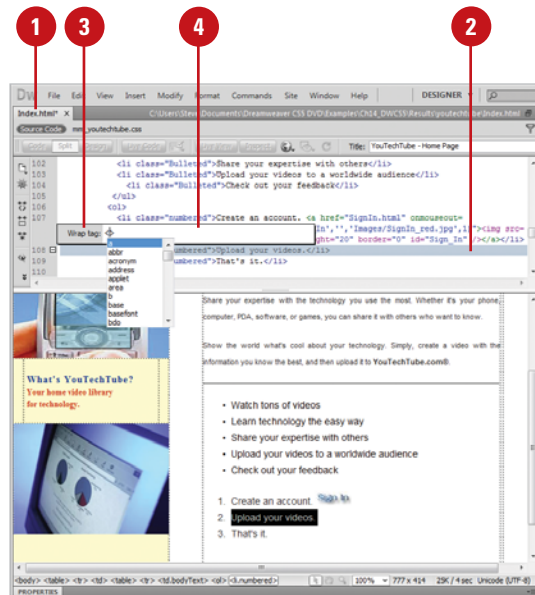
1 3 4 2

Dw File Edit View Insert Modify Format Commands Site Window Help DESIGNER

Index.html* × C:\Users\Steve\Documents\Dreamweaver CS5 DVD\Examples\Ch14_DWCS5\Results\youtechtube\index.html

Source Code mm_youtechtube.css

Code Split Design Live Code Live View Inspect Title: YouTechTube - Home Page

102 <li class="Bulleted">Share your expertise with others</li>
103 <li class="Bulleted">Upload your videos to a worldwide audience</li>
104 <li class="Bulleted">Check out your feedback</li>
105 </ul>
106 <ol>
107 <li class="numbered">Create an account. <a href="SignIn.html" onmouseout=
In','','Images/SignIn_red.jpg',1)"><img src=
ght="20" border="0" id="Sign_In" /></a></li>
108 bered">Upload your videos.</li>
109 bered">That's it.</li>

Wrap tag: <

a
abbr
acronym
address
applet
area
b
base
basefont
bdo

What's YouTechTube?
Your home video library for technology.

Share your expertise with the technology you use the most. Whether it's your phone, computer, PDA, software, or games, you can share it with others who want to know.

Show the world what's cool about your technology. Simply, create a video with the information you know the best, and then upload it to YouTechTube.com®.

• Watch tons of videos
• Learn technology the easy way
• Share your expertise with others
• Upload your videos to a worldwide audience
• Check out your feedback

1. Create an account. Sign In
2. Upload your videos.
3. That's it.

<body> <table> <tr> <td> <table> <tr> <td.bodyText> <ol> <li.numbered> 100% 777 x 414 29K / 4 sec Unicode (UTF-8)

PROPERTIES